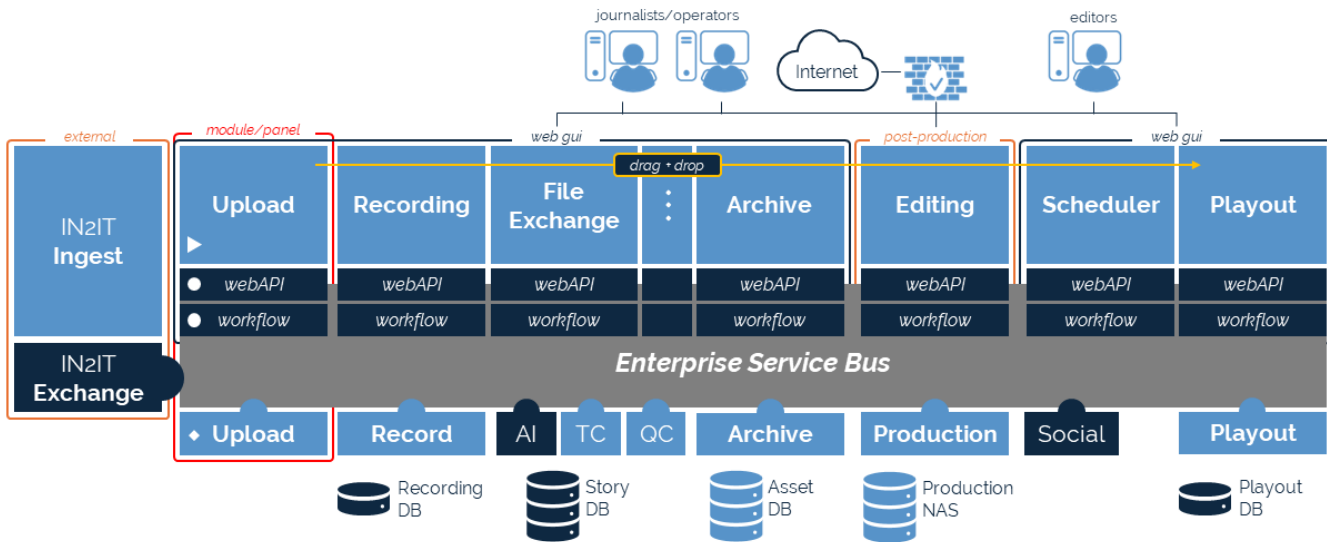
journalists/operators

editors

Internet

external

module/panel

web gui

post-production

web gui

drag + drop

IN2IT Ingest

Upload

Recording

File Exchange

⋮

Archive

Editing

Scheduler

Playout

webAPI

webAPI

webAPI

webAPI

webAPI

webAPI

webAPI

workflow

workflow

workflow

workflow

workflow

workflow

workflow

IN2IT Exchange

Enterprise Service Bus

Upload

Record

AI

TC

QC

Archive

Production

Social

Playout

Recording DB

Story DB

Asset DB

Production NAS

Playout DB